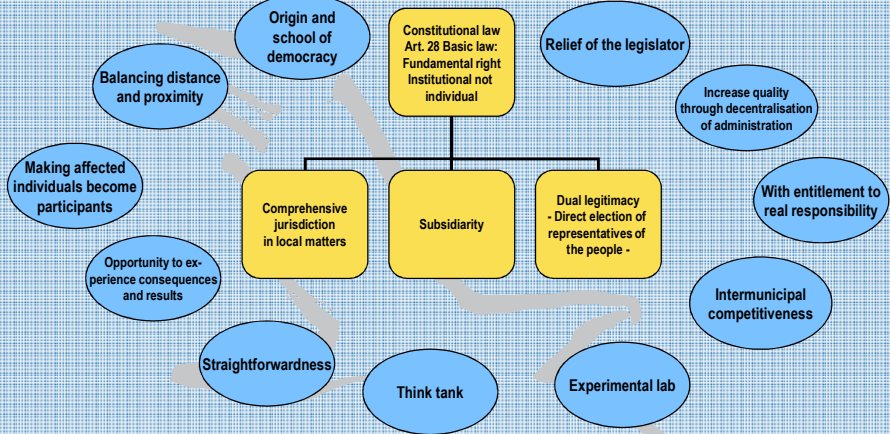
Origin and school of democracy

Constitutional law
Art. 28 Basic law:
Fundamental right
Institutional not individual

Relief of the legislator

Balancing distance and proximity

Increase quality through decentralisation of administration

Making affected individuals become participants

With entitlement to real responsibility

Comprehensive jurisdiction in local matters

Subsidiarity

Dual legitimacy
- Direct election of representatives of the people -

Opportunity to experience consequences and results

Intermunicipal competitiveness

Straightforwardness

Think tank

Experimental lab